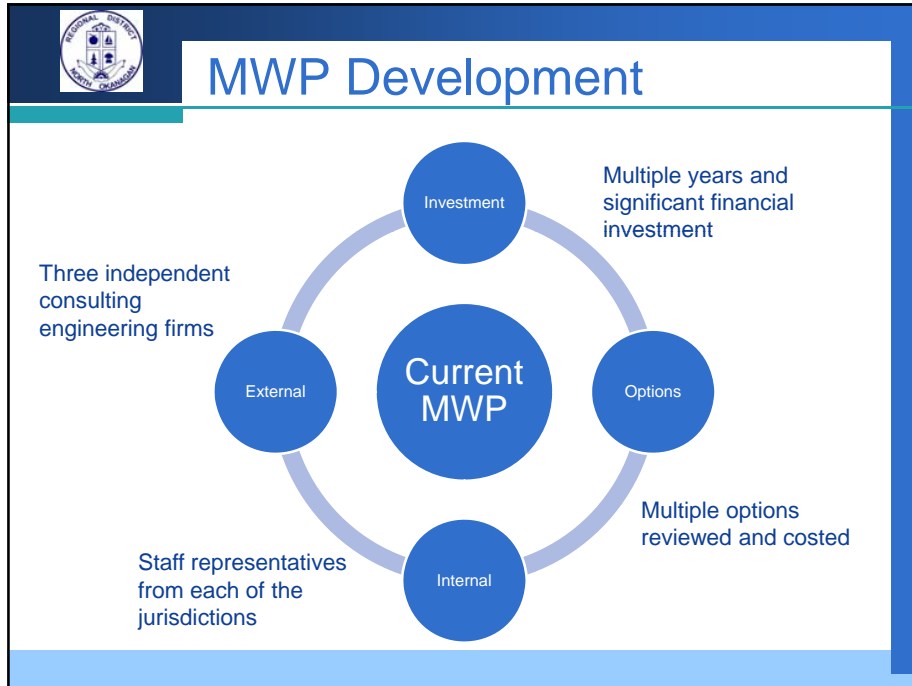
REGIONAL DISTRICT NORTH OKANAGAN

MWP Development

Investment

Multiple years and significant financial investment

Three independent consulting engineering firms

External

Current MWP

Options

Multiple options reviewed and costed

Staff representatives from each of the jurisdictions

Internal